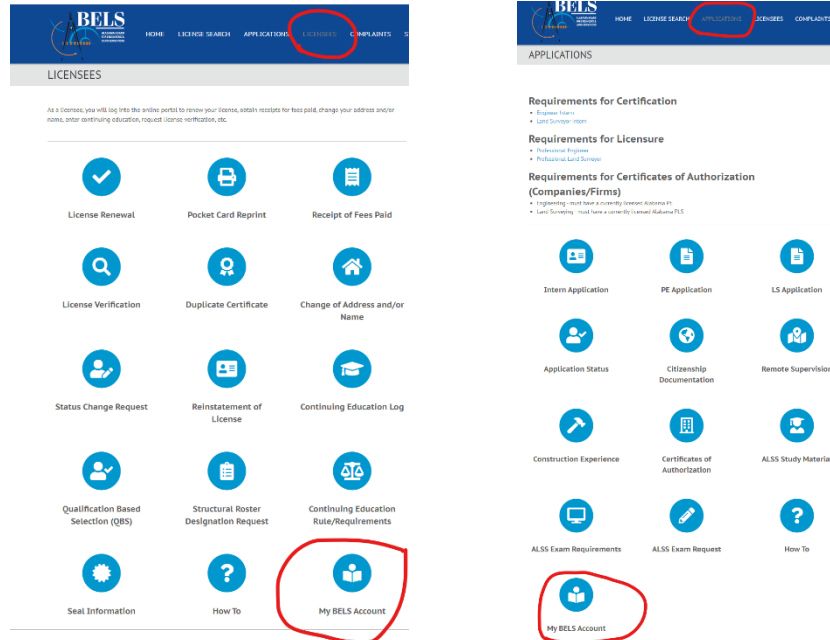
BELS

HOME LICENSE SEARCH APPLICATIONS LICENSEES COMPLAINTS S

LICENSEES

As a licensee, you will log into the online portal to renew your license, obtain receipts for fees paid, change your address and/or name, enter continuing education, request license verification, etc.

License Renewal

Pocket Card Reprint

Receipt of Fees Paid

License Verification

Duplicate Certificate

Change of Address and/or Name

Status Change Request

Reinstatement of License

Continuing Education Log

Qualification Based Selection (QBS)

Structural Roster Designation Request

Continuing Education Rule/Requirements

Seal Information

How To

My BELS Account

BELS

HOME LICENSE SEARCH APPLICATIONS LICENSEES COMPLAINTS

APPLICATIONS

Requirements for Certification

• Engineer Intern
• Land Surveyor Intern

Requirements for Licensure

• Professional Engineer
• Professional Land Surveyor

Requirements for Certificates of Authorization (Companies/Firms)

• Engineering - must have a currently licensed Alabama PE
• Land Surveying - must have a currently licensed Alabama PLS

Intern Application

PE Application

LS Application

Application Status

Citizenship Documentation

Remote Supervision

Construction Experience

Certificates of Authorization

ALSS Study Material

ALSS Exam Requirements

ALSS Exam Request

How To

My BELS Account